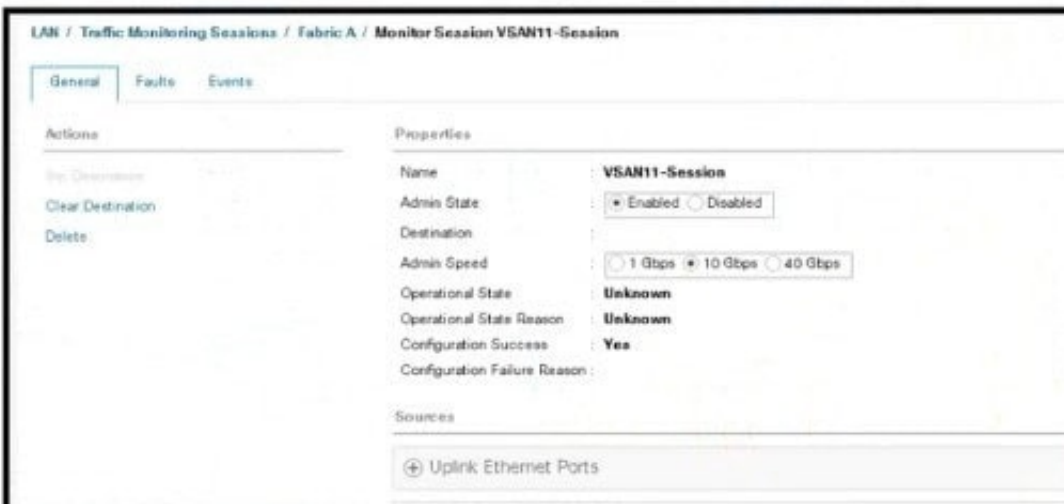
LAN / Traffic Monitoring Sessions / Fabric A / Monitor Session VSAN11-Session

General Faults Events

Actions

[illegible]

Clear Destination

Delete

Properties

Name : VSAN11-Session

Admin State : Enabled Disabled

Destination :

Admin Speed : 1 Gbps 10 Gbps 40 Gbps

Operational State : Unknown

Operational State Reason : Unknown

Configuration Success : Yes

Configuration Failure Reason :

Sources

Uplink Ethernet Ports